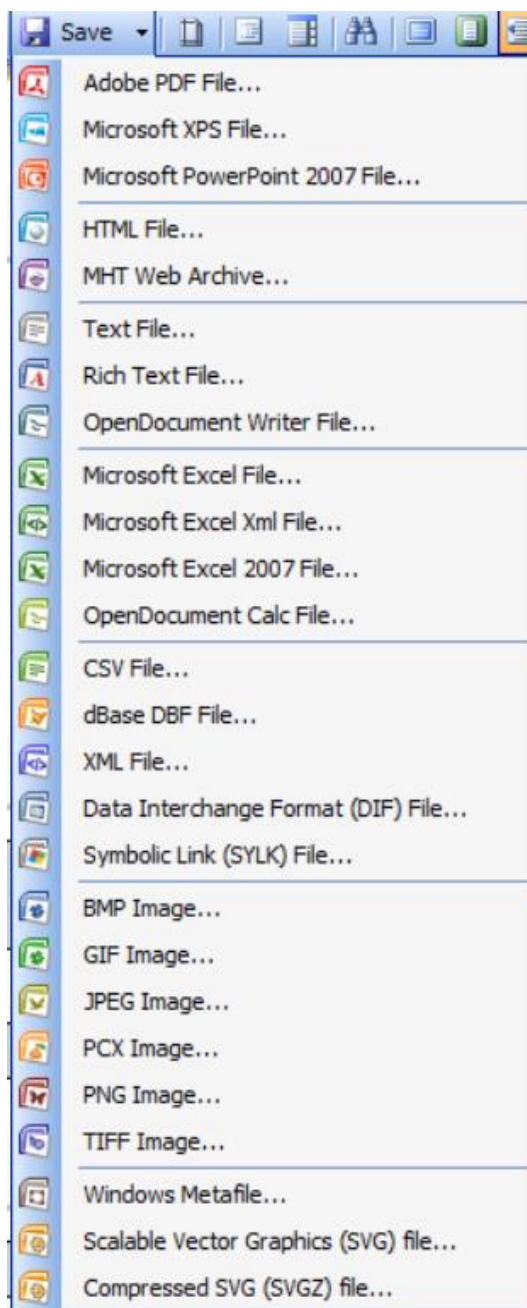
Save

Adobe PDF File...
Microsoft XPS File...
Microsoft PowerPoint 2007 File...

HTML File...
MHT Web Archive...

Text File...
Rich Text File...
OpenDocument Writer File...

Microsoft Excel File...
Microsoft Excel Xml File...
Microsoft Excel 2007 File...
OpenDocument Calc File...

CSV File...
dBase DBF File...
XML File...
Data Interchange Format (DIF) File...
Symbolic Link (SYLK) File...

BMP Image...
GIF Image...
JPEG Image...
PCX Image...
PNG Image...
TIFF Image...

Windows Metafile...
Scalable Vector Graphics (SVG) file...
Compressed SVG (SVGZ) file...